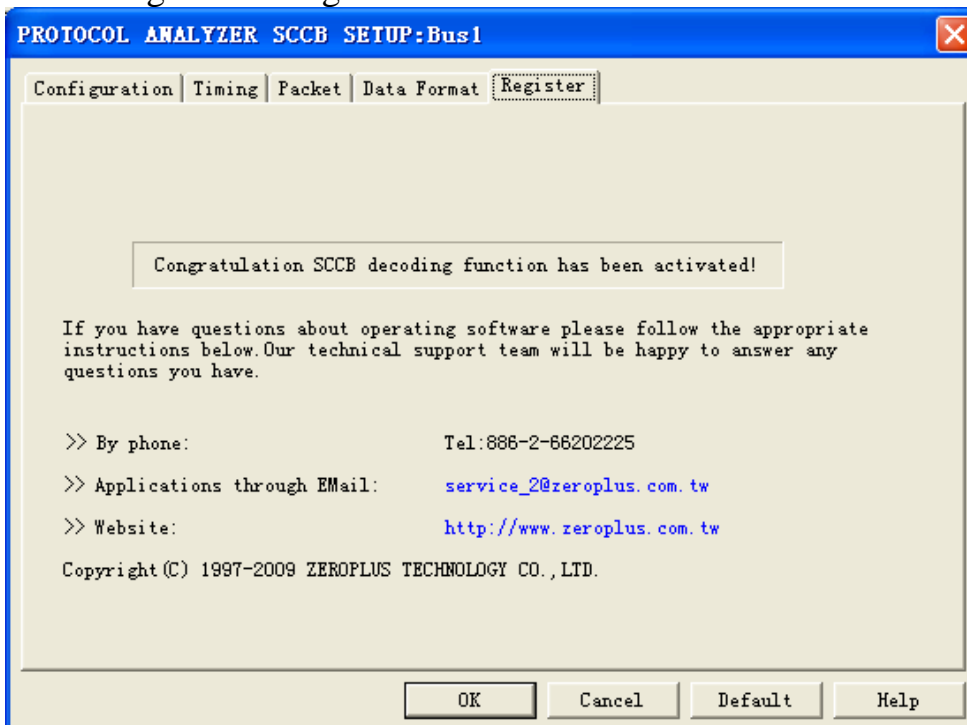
PROTOCOL ANALYZER SCCB SETUP:Bus1

Configuration | Timing | Packet | Data Format | Register

Congratulation SCCB decoding function has been activated!

If you have questions about operating software please follow the appropriate instructions below.Our technical support team will be happy to answer any questions you have.

>> By phone: Tel:886-2-66202225

>> Applications through EMail: service_2@zeroplus.com.tw

>> Website: http://www.zeroplus.com.tw

Copyright(C) 1997-2009 ZEROPLUS TECHNOLOGY CO.,LTD.

OK | Cancel | Default | Help